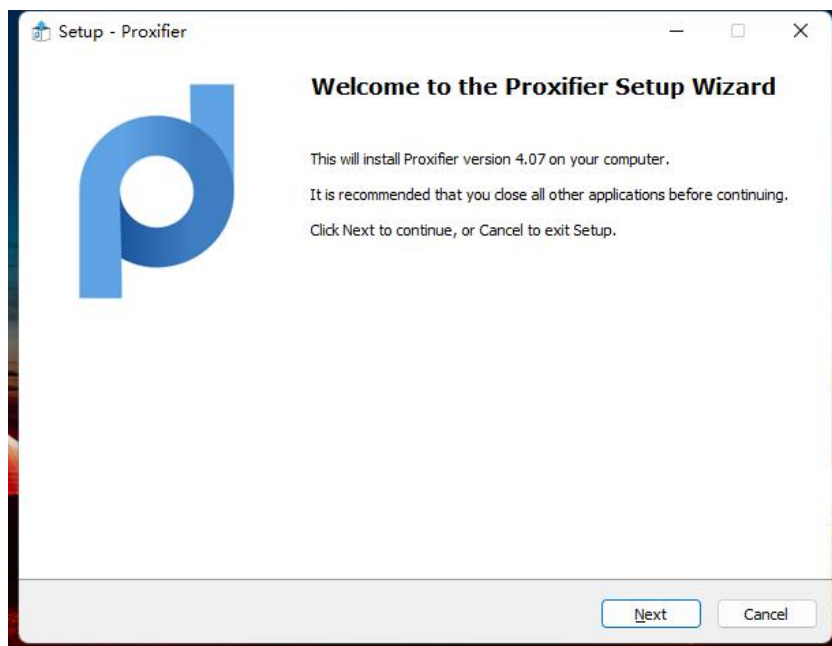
Setup - Proxifier

Welcome to the Proxifier Setup Wizard

This will install Proxifier version 4.07 on your computer.

It is recommended that you close all other applications before continuing.

Click Next to continue, or Cancel to exit Setup.

Next

Cancel